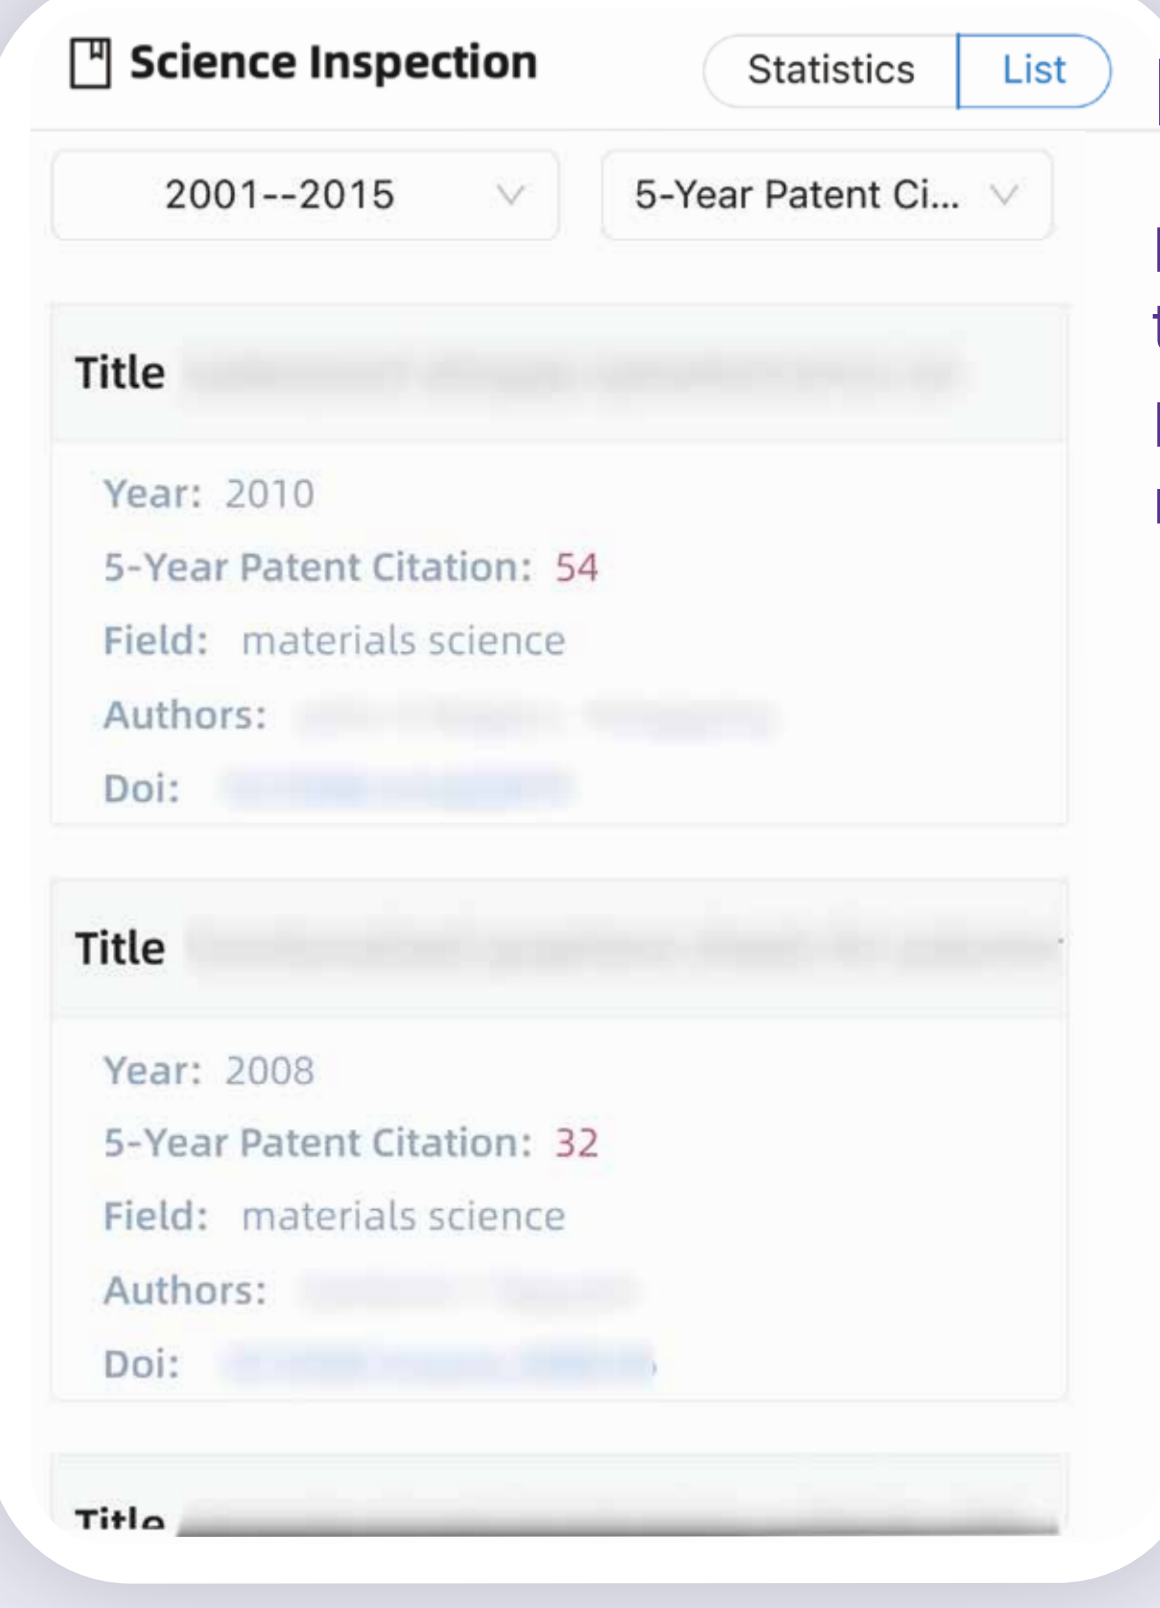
Science Inspection

Statistics | List

2001--2015

5-Year Patent Ci...

Title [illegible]

Year: 2010

5-Year Patent Citation: 54

Field: materials science

Authors: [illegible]

Doi: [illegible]

Title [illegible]

Year: 2008

5-Year Patent Citation: 32

Field: materials science

Authors: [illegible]

Doi: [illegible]

Title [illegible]